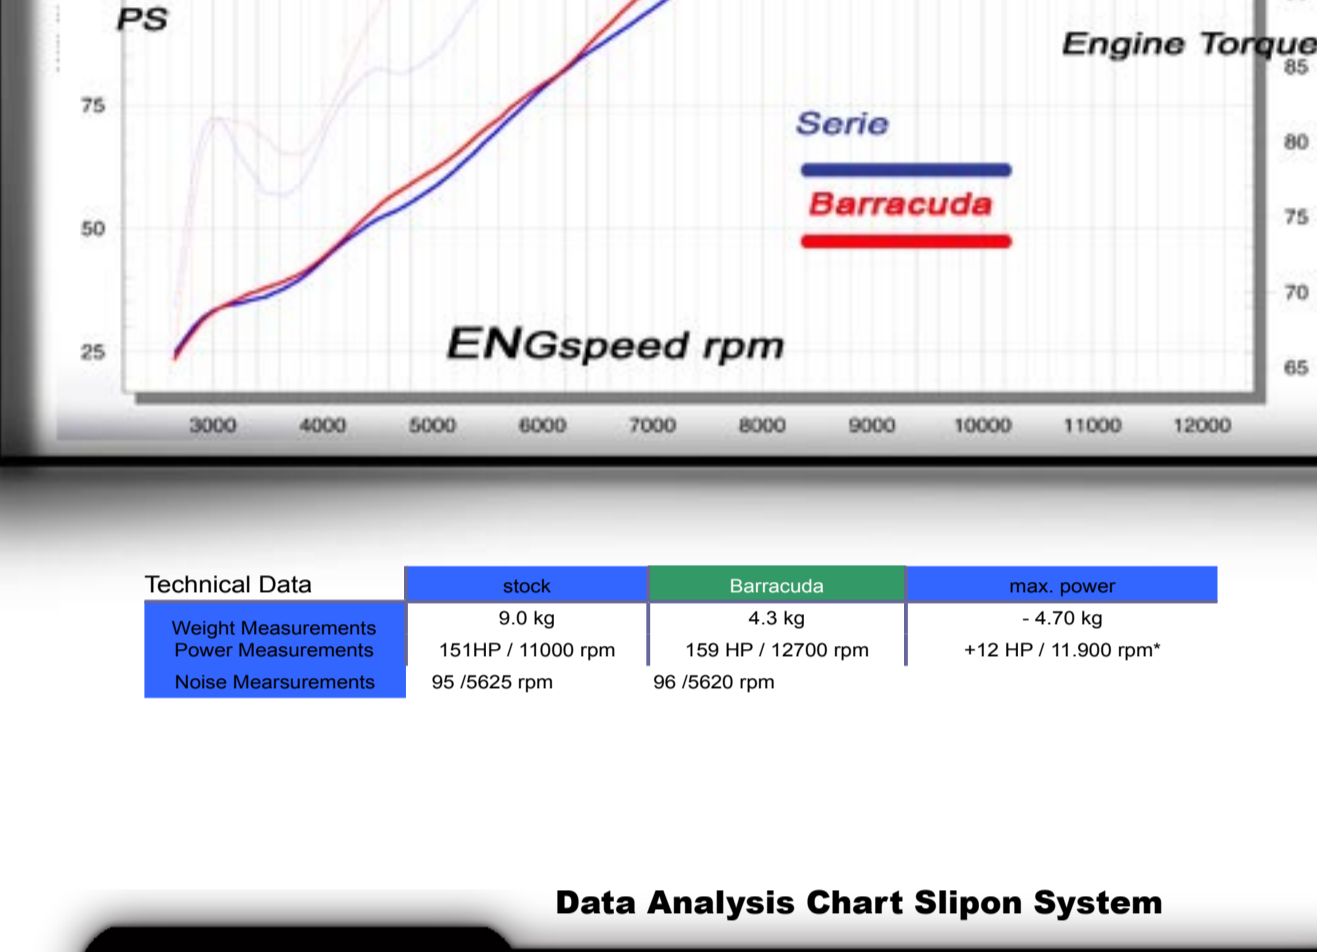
PS

Engine Torque

75
50
25

85
80
75
70
65

Serie

Barracuda

ENGspeed rpm

3000 4000 5000 6000 7000 8000 9000 10000 11000 12000

| Technical Data | stock | Barracuda | max. power |
|---|---|---|---|
| Weight Measurements | 9.0 kg | 4.3 kg | - 4.70 kg |
| Power Measurements | 151HP / 11000 rpm | 159 HP / 12700 rpm | +12 HP / 11.900 rpm* |
| Noise Mearsurements | 95 /5625 rpm | 96 /5620 rpm | |

Data Analysis Chart Slipon System